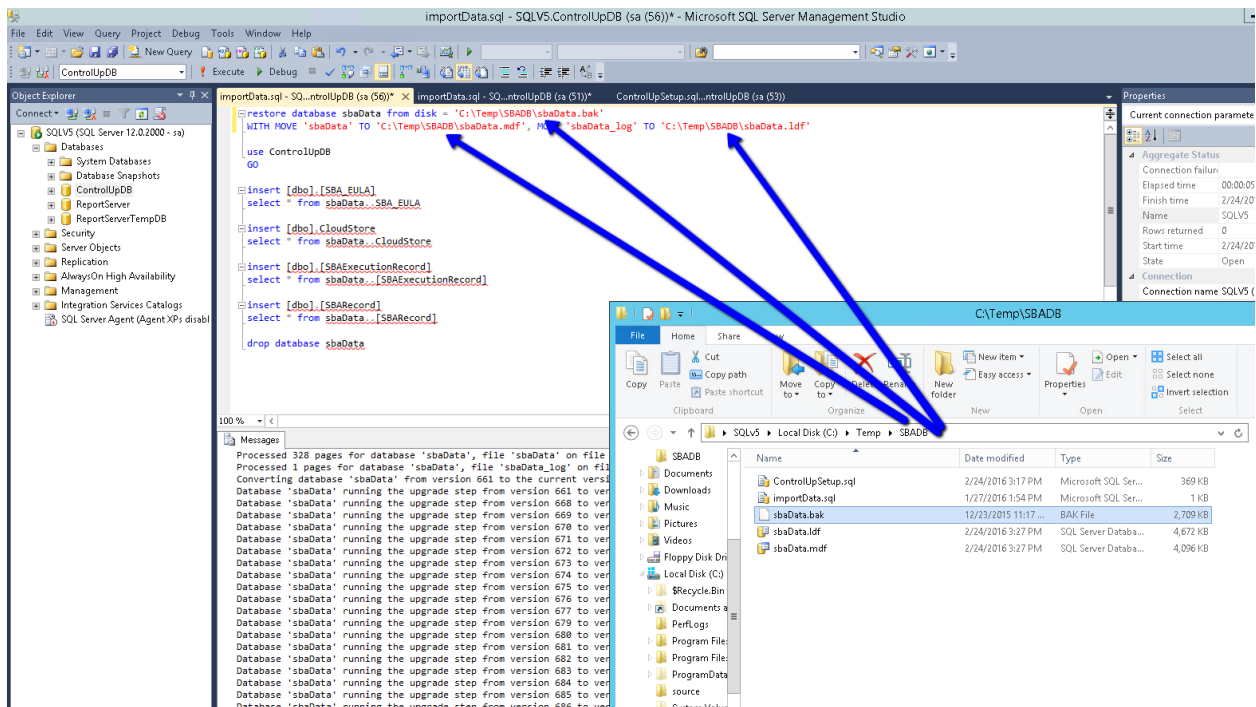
importData.sql - SQLV5.ControlUpDB (sa (56))* - Microsoft SQL Server Management Studio

File Edit View Query Project Debug Tools Window Help

New Query

ControlUpDB Execute Debug

Object Explorer

Connect

SQLV5 (SQL Server 12.0.2000 - sa)
Databases
System Databases
Database Snapshots
ControlUpDB
ReportServer
ReportServerTempDB
Security
Server Objects
Replication
AlwaysOn High Availability
Management
Integration Services Catalogs
SQL Server Agent (Agent XPs disabl

importData.sql - SQ...ntrolUpDB (sa (56))* importData.sql - SQ...ntrolUpDB (sa (51))* ControlUpSetup.sql...ntrolUpDB (sa (53))

restore database sbaData from disk = 'C:\Temp\SBADB\sbaData.bak'
WITH MOVE 'sbaData' TO 'C:\Temp\SBADB\sbaData.mdf', MO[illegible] 'sbaData_log' TO 'C:\Temp\SBADB\sbaData.ldf'

use ControlUpDB
GO

insert [dbo].[SBA_EULA]
select * from sbaData..SBA_EULA

insert [dbo].[CloudStore]
select * from sbaData..CloudStore

insert [dbo].[SBAExecutionRecord]
select * from sbaData..[SBAExecutionRecord]

insert [dbo].[SBARecord]
select * from sbaData..[SBARecord]

drop database sbaData

100 %

Messages

Processed 328 pages for database 'sbaData', file 'sbaData' on file
Processed 1 pages for database 'sbaData', file 'sbaData_log' on fil
Converting database 'sbaData' from version 661 to the current versi
Database 'sbaData' running the upgrade step from version 661 to ver
Database 'sbaData' running the upgrade step from version 668 to ver
Database 'sbaData' running the upgrade step from version 669 to ver
Database 'sbaData' running the upgrade step from version 670 to ver
Database 'sbaData' running the upgrade step from version 671 to ver
Database 'sbaData' running the upgrade step from version 672 to ver
Database 'sbaData' running the upgrade step from version 673 to ver
Database 'sbaData' running the upgrade step from version 674 to ver
Database 'sbaData' running the upgrade step from version 675 to ver
Database 'sbaData' running the upgrade step from version 676 to ver
Database 'sbaData' running the upgrade step from version 677 to ver
Database 'sbaData' running the upgrade step from version 679 to ver
Database 'sbaData' running the upgrade step from version 680 to ver
Database 'sbaData' running the upgrade step from version 681 to ver
Database 'sbaData' running the upgrade step from version 682 to ver
Database 'sbaData' running the upgrade step from version 683 to ver
Database 'sbaData' running the upgrade step from version 684 to ver
Database 'sbaData' running the upgrade step from version 685 to ver

Properties

Current connection paramete

Aggregate Status
Connection failur
Elapsed time 00:00:05
Finish time 2/24/20
Name SQLV5
Rows returned 0
Start time 2/24/20
State Open
Connection
Connection name SQLV5 (

C:\Temp\SBADB

File Home Share View

Copy Paste Cut Copy path Paste shortcut
Clipboard
Move to Copy to Delete Rename
Organize
New folder New item Easy access
New
Properties Open Edit
Open
Select all Select none Invert selection
Select

SQLv5 > Local Disk (C:) > Temp > SBADB

SBADB
Documents
Downloads
Music
Pictures
Videos
Floppy Disk Dri
Local Disk (C:)
$Recycle.Bin
Documents a
PerfLogs
Program File
Program File
ProgramData
source

| Name | Date modified | Type | Size |
|---|---|---|---|
| ControlUpSetup.sql | 2/24/2016 3:17 PM | Microsoft SQL Ser... | 369 KB |
| importData.sql | 1/27/2016 1:54 PM | Microsoft SQL Ser... | 1 KB |
| sbaData.bak | 12/23/2015 11:17 ... | BAK File | 2,709 KB |
| sbaData.ldf | 2/24/2016 3:27 PM | SQL Server Databa... | 4,672 KB |
| sbaData.mdf | 2/24/2016 3:27 PM | SQL Server Databa... | 4,096 KB |